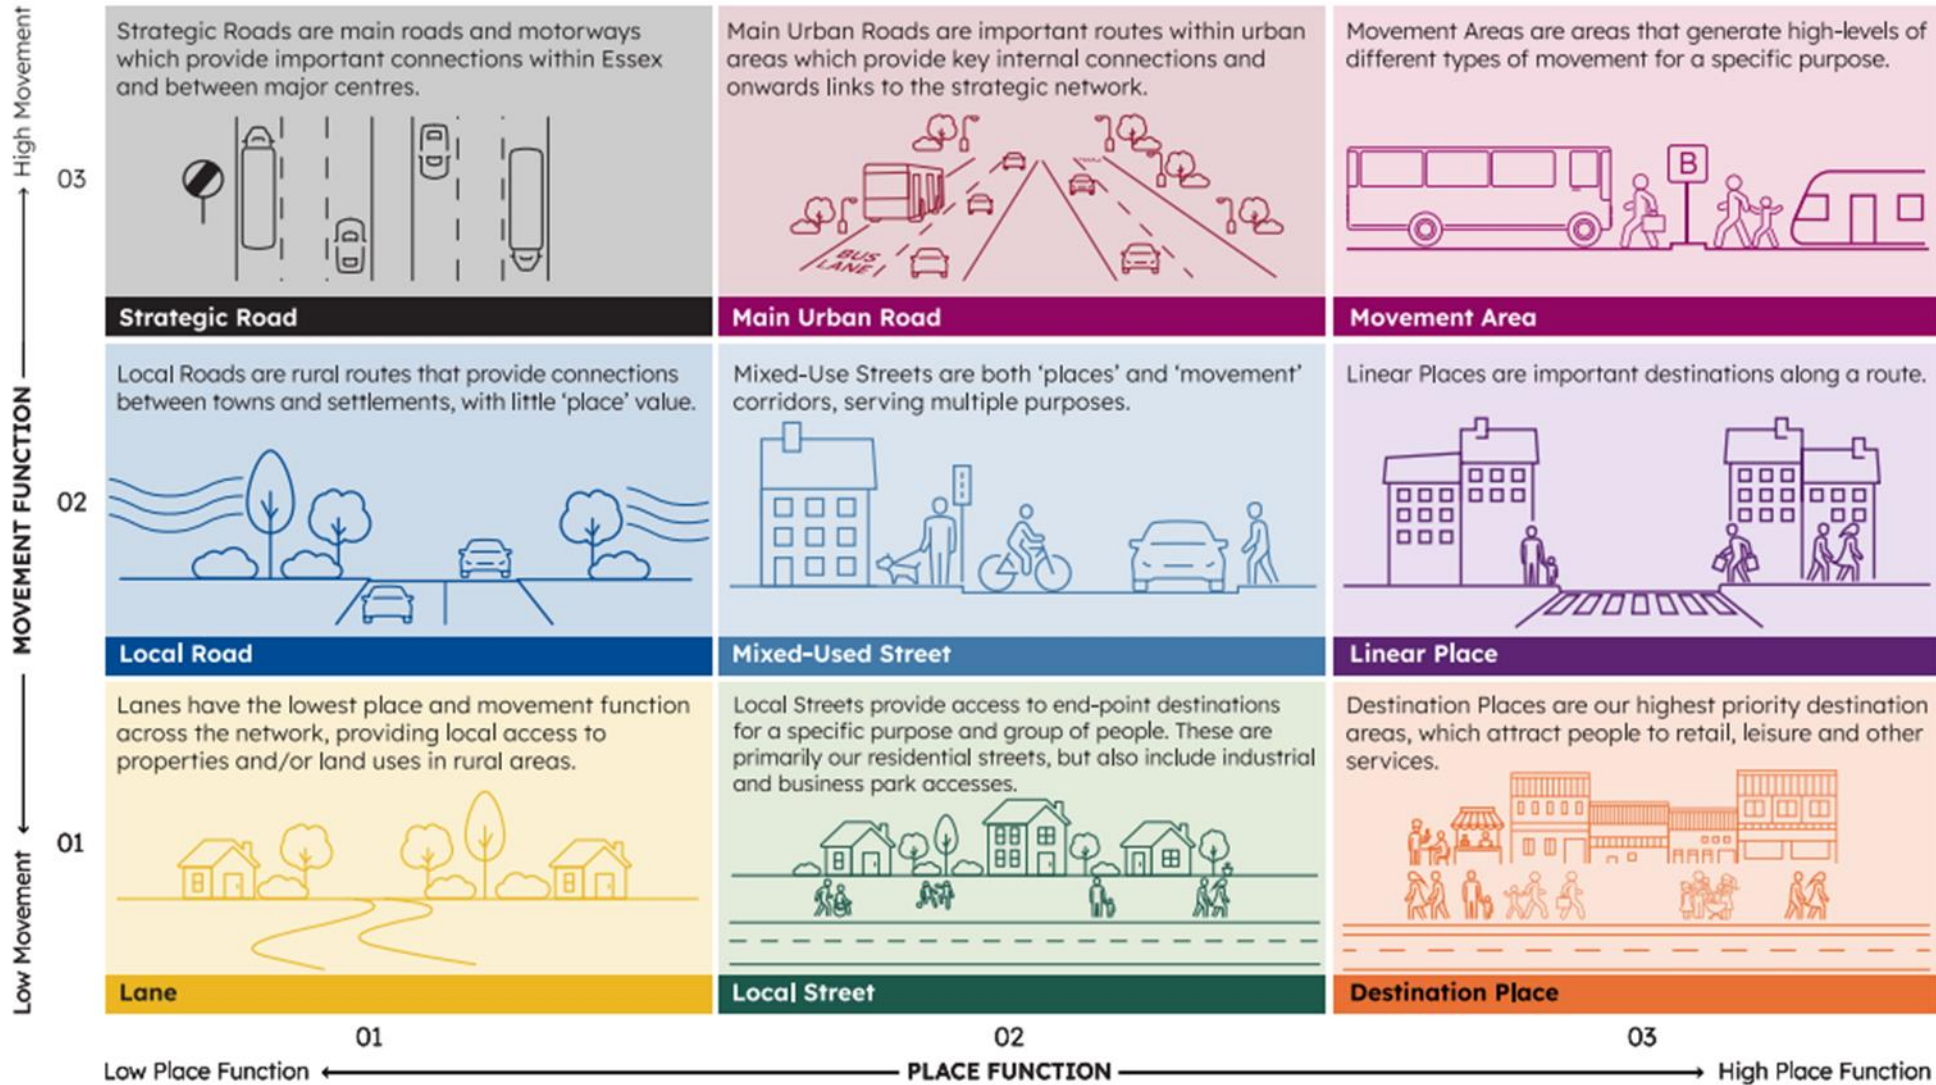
High Movement

MOVEMENT FUNCTION

Low Movement

03

Strategic Roads are main roads and motorways which provide important connections within Essex and between major centres.

Strategic Road

Main Urban Roads are important routes within urban areas which provide key internal connections and onwards links to the strategic network.

BUS LANE

Main Urban Road

Movement Areas are areas that generate high-levels of different types of movement for a specific purpose.

B

Movement Area

02

Local Roads are rural routes that provide connections between towns and settlements, with little 'place' value.

Local Road

Mixed-Use Streets are both 'places' and 'movement' corridors, serving multiple purposes.

Mixed-Used Street

Linear Places are important destinations along a route.

Linear Place

01

Lanes have the lowest place and movement function across the network, providing local access to properties and/or land uses in rural areas.

Lane

Local Streets provide access to end-point destinations for a specific purpose and group of people. These are primarily our residential streets, but also include industrial and business park accesses.

Local Street

Destination Places are our highest priority destination areas, which attract people to retail, leisure and other services.

Destination Place

01

02

03

Low Place Function

PLACE FUNCTION

High Place Function